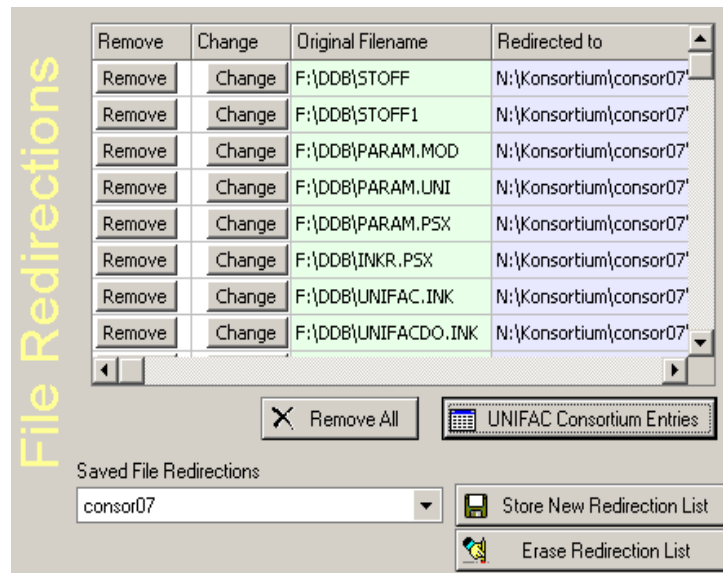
File Redirections

| Remove | Change | Original Filename | Redirected to |
|---|---|---|---|
| Remove | Change | F:\DDB\STOFF | N:\Konsortium\consor07' |
| Remove | Change | F:\DDB\STOFF1 | N:\Konsortium\consor07' |
| Remove | Change | F:\DDB\PARAM.MOD | N:\Konsortium\consor07' |
| Remove | Change | F:\DDB\PARAM.UNI | N:\Konsortium\consor07' |
| Remove | Change | F:\DDB\PARAM.PSX | N:\Konsortium\consor07' |
| Remove | Change | F:\DDB\INKR.PSX | N:\Konsortium\consor07' |
| Remove | Change | F:\DDB\UNIFAC.INK | N:\Konsortium\consor07' |
| Remove | Change | F:\DDB\UNIFACDO.INK | N:\Konsortium\consor07' |

Remove All
UNIFAC Consortium Entries

Saved File Redirections
consor07
Store New Redirection List
Erase Redirection List